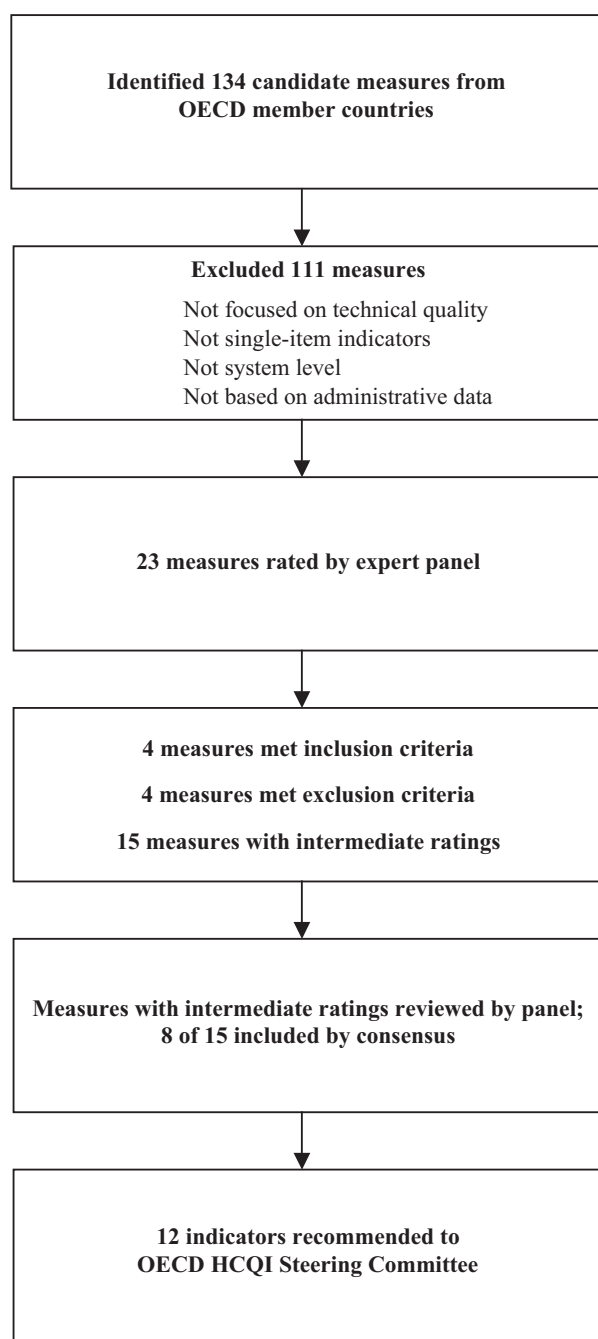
Identified 134 candidate measures from OECD member countries

Excluded 111 measures

Not focused on technical quality
Not single-item indicators
Not system level
Not based on administrative data

23 measures rated by expert panel

4 measures met inclusion criteria

4 measures met exclusion criteria

15 measures with intermediate ratings

Measures with intermediate ratings reviewed by panel; 8 of 15 included by consensus

12 indicators recommended to OECD HCQI Steering Committee